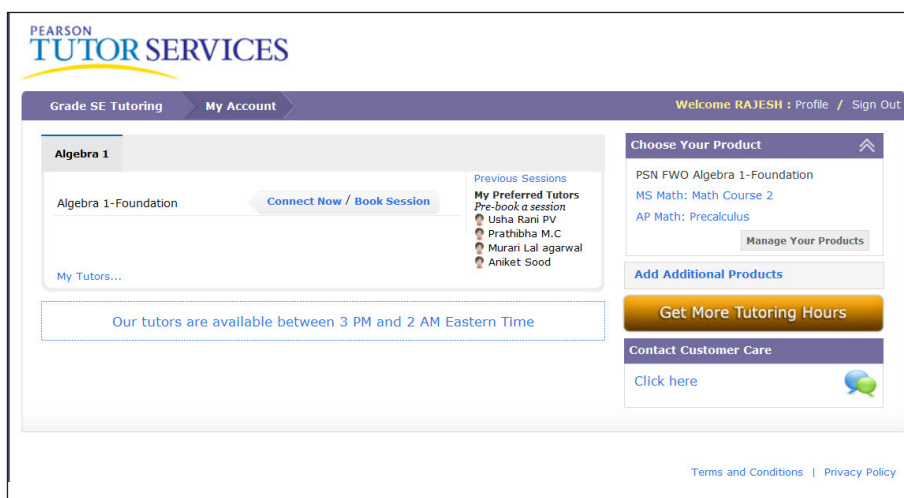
PEARSON
TUTOR SERVICES

Grade SE Tutoring | My Account

Welcome RAJESH : Profile / Sign Out

Algebra 1

Algebra 1-Foundation

Connect Now / Book Session

Previous Sessions

My Preferred Tutors
Pre-book a session
Usha Rani PV
Prathibha M.C
Murari Lal agarwal
Aniket Sood

My Tutors...

Our tutors are available between 3 PM and 2 AM Eastern Time

Choose Your Product

PSN FWO Algebra 1-Foundation
MS Math: Math Course 2
AP Math: Precalculus

Manage Your Products

Add Additional Products

Get More Tutoring Hours

Contact Customer Care

Click here

Terms and Conditions | Privacy Policy